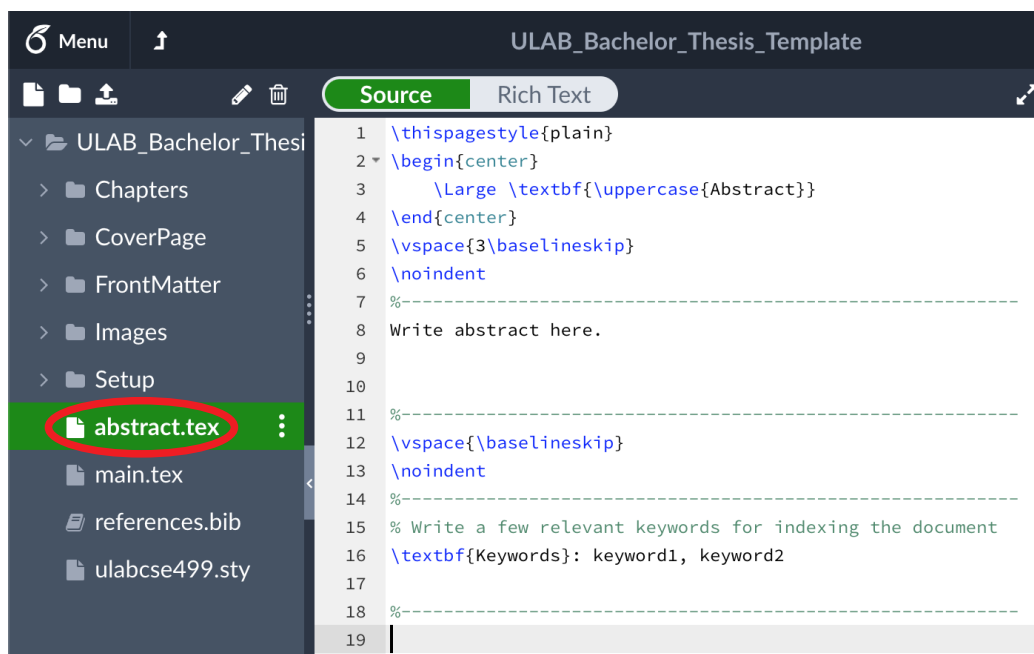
Menu

ULAB_Bachelor_Thesis_Template

Source | Rich Text

ULAB_Bachelor_Thesi
Chapters
CoverPage
FrontMatter
Images
Setup
abstract.tex
main.tex
references.bib
ulabcse499.sty

1 \thispagestyle{plain}
2 \begin{center}
3 \Large \textbf{\uppercase{Abstract}}
4 \end{center}
5 \vspace{3\baselineskip}
6 \noindent
7 %-----------------------------------------------------------
8 Write abstract here.
9
10
11 %-----------------------------------------------------------
12 \vspace{\baselineskip}
13 \noindent
14 %-----------------------------------------------------------
15 % Write a few relevant keywords for indexing the document
16 \textbf{Keywords}: keyword1, keyword2
17
18 %-----------------------------------------------------------
19